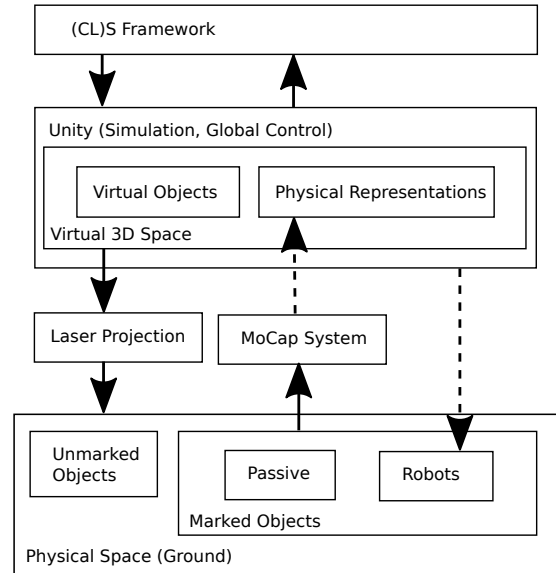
(CL)S Framework

Unity (Simulation, Global Control)

Virtual Objects

Physical Representations

Virtual 3D Space

Laser Projection

MoCap System

Unmarked Objects

Passive

Robots

Marked Objects

Physical Space (Ground)